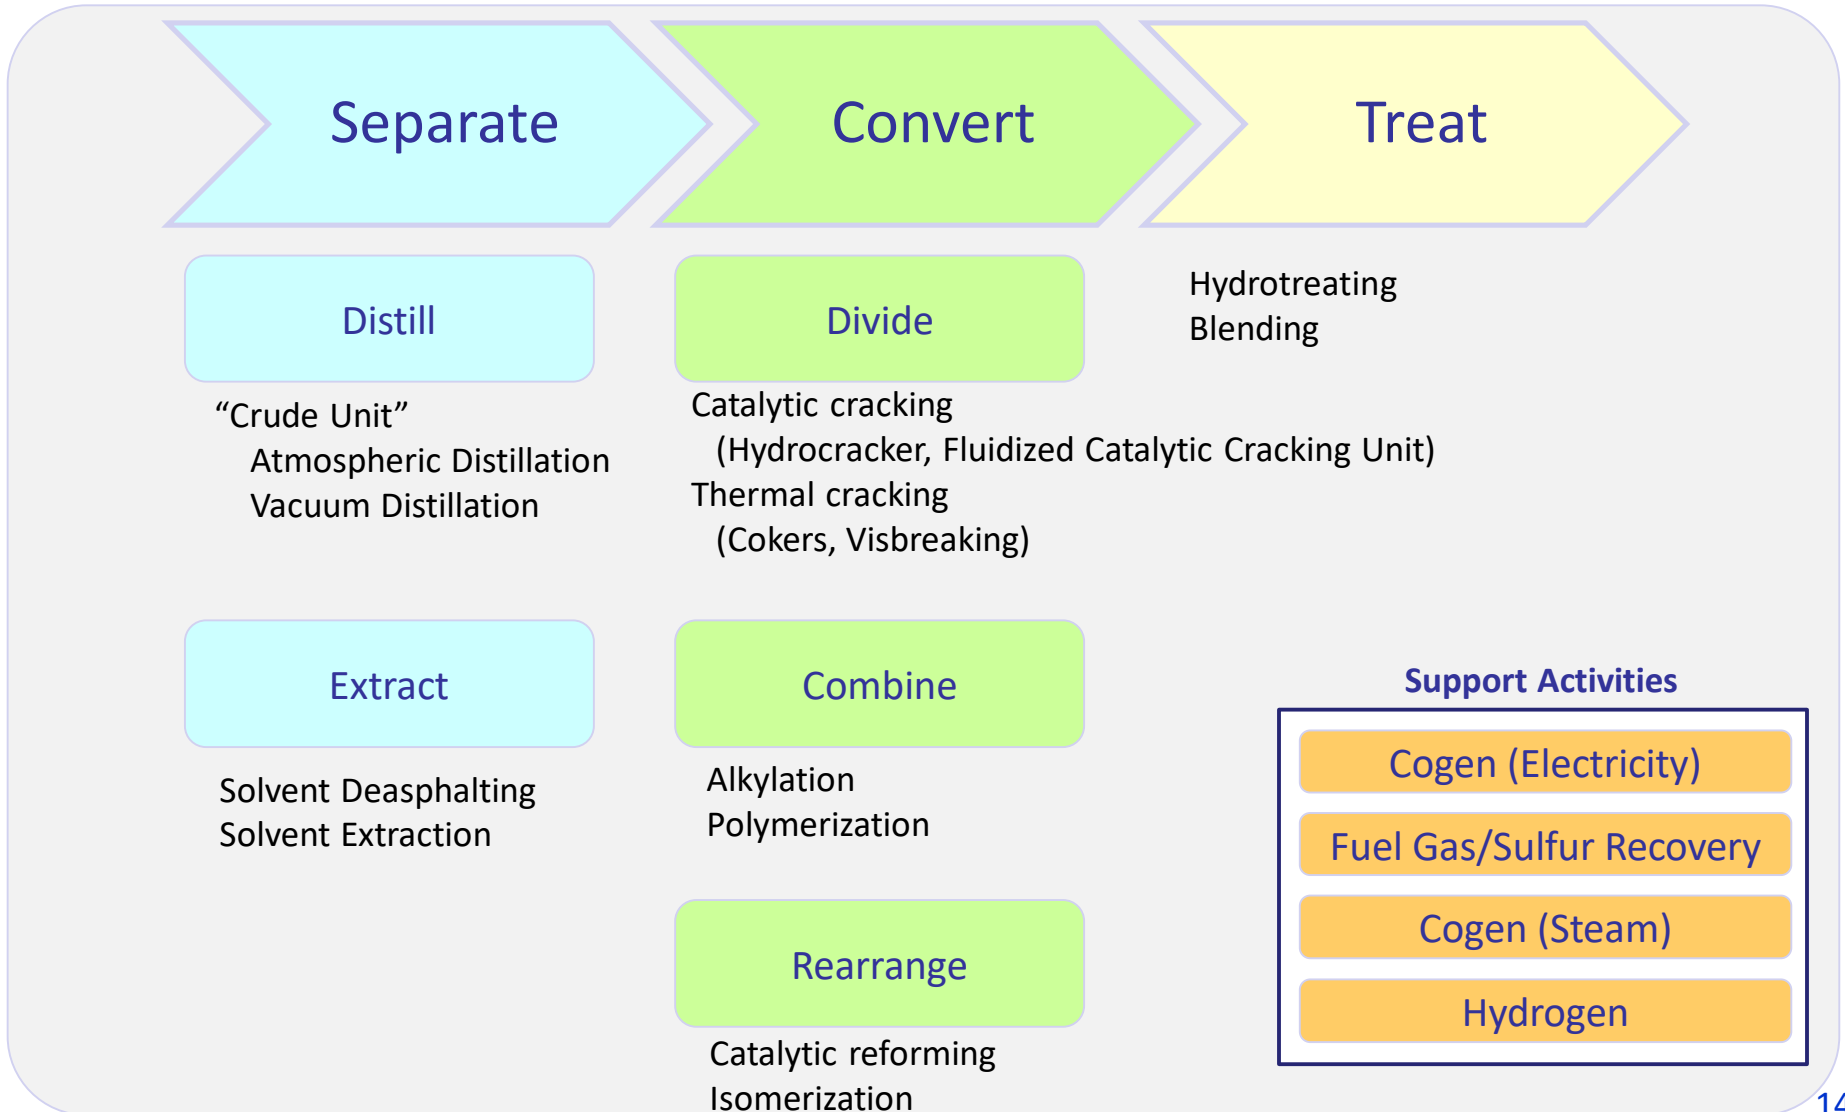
Separate

Convert

Treat

Distill

"Crude Unit"
Atmospheric Distillation
Vacuum Distillation

Divide

Catalytic cracking
(Hydrocracker, Fluidized Catalytic Cracking Unit)
Thermal cracking
(Cokers, Visbreaking)

Hydrotreating
Blending

Extract

Solvent Deasphalting
Solvent Extraction

Combine

Alkylation
Polymerization

Rearrange

Catalytic reforming
Isomerization

Support Activities

Cogen (Electricity)

Fuel Gas/Sulfur Recovery

Cogen (Steam)

Hydrogen

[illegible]